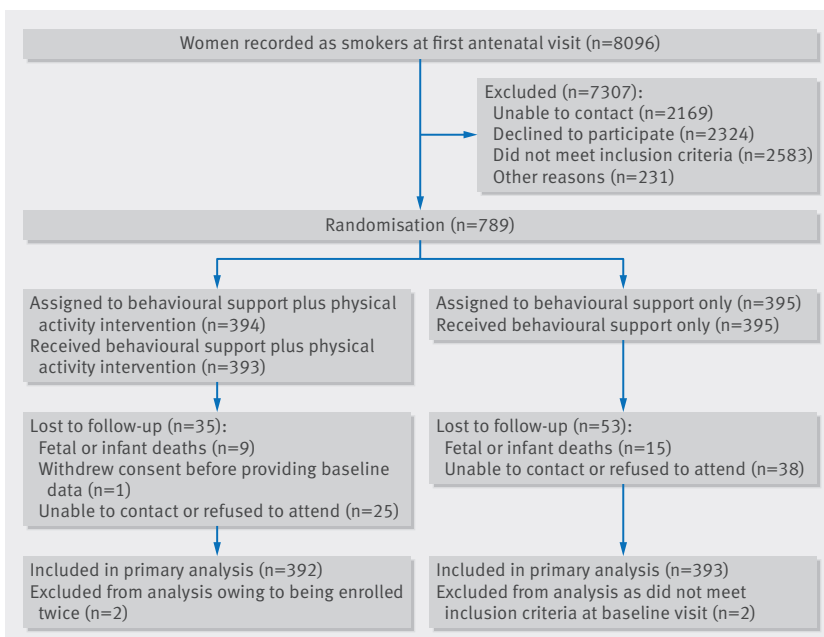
Women recorded as smokers at first antenatal visit (n=8096)

Excluded (n=7307):
Unable to contact (n=2169)
Declined to participate (n=2324)
Did not meet inclusion criteria (n=2583)
Other reasons (n=231)

Randomisation (n=789)

Assigned to behavioural support plus physical activity intervention (n=394)
Received behavioural support plus physical activity intervention (n=393)

Lost to follow-up (n=35):
Fetal or infant deaths (n=9)
Withdrew consent before providing baseline data (n=1)
Unable to contact or refused to attend (n=25)

Included in primary analysis (n=392)
Excluded from analysis owing to being enrolled twice (n=2)

Assigned to behavioural support only (n=395)
Received behavioural support only (n=395)

Lost to follow-up (n=53):
Fetal or infant deaths (n=15)
Unable to contact or refused to attend (n=38)

Included in primary analysis (n=393)
Excluded from analysis as did not meet inclusion criteria at baseline visit (n=2)